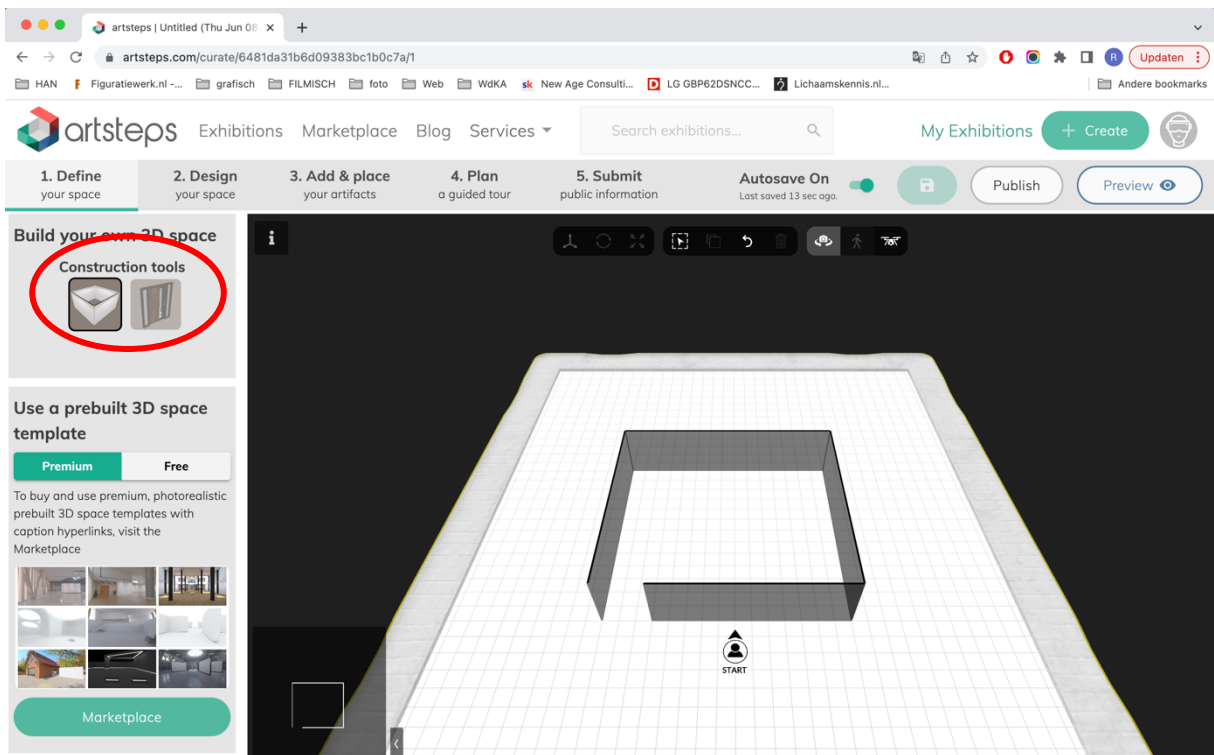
artsteps | Untitled (Thu Jun 08

artsteps.com/curate/6481da31b6d09383bc1b0c7a/1

Updaten

HAN Figuratiewerk.nl -... grafisch FILMISCH foto Web WdKA New Age Consulti... LG GBP62DSNCC... Lichaamskennis.nl... Andere bookmarks

artsteps Exhibitions Marketplace Blog Services

Search exhibitions...

My Exhibitions + Create

1. Define your space
2. Design your space
3. Add & place your artifacts
4. Plan a guided tour
5. Submit public information

Autosave On
Last saved 13 sec ago.

Publish

Preview

Build your own 3D space

Construction tools

Use a prebuilt 3D space template

Premium
Free

To buy and use premium, photorealistic prebuilt 3D space templates with caption hyperlinks, visit the Marketplace

Marketplace

START